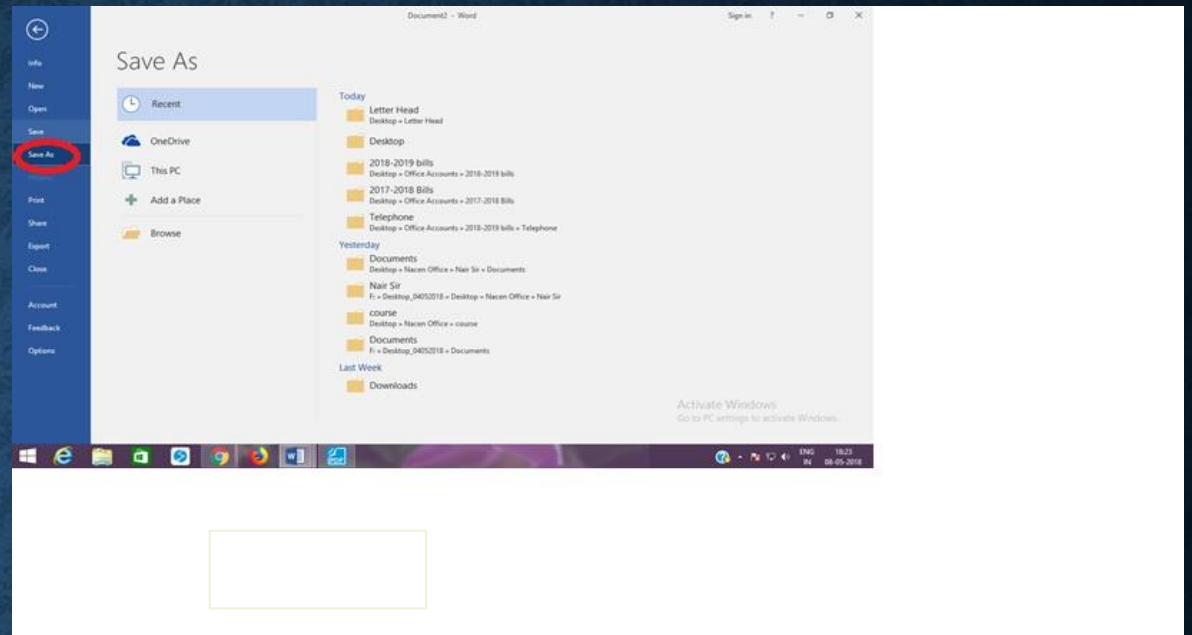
Document2 - Word

Sign in ? – ☐ ✕

Info
New
Open
Save
Save As
Print
Share
Export
Close
Account
Feedback
Options

Save As

Recent
OneDrive
This PC
Add a Place
Browse

Today
Letter Head
Desktop » Letter Head
Desktop
2018-2019 bills
Desktop » Office Accounts » 2018-2019 bills
2017-2018 Bills
Desktop » Office Accounts » 2017-2018 Bills
Telephone
Desktop » Office Accounts » 2018-2019 bills » Telephone
Yesterday
Documents
Desktop » Nacen Office » Nair Sir » Documents
Nair Sir
F: » Desktop_04052018 » Desktop » Nacen Office » Nair Sir
course
Desktop » Nacen Office » course
Documents
F: » Desktop_04052018 » Documents
Last Week
Downloads

Activate Windows
Go to PC settings to activate Windows.

ENG IN 18:23 08-05-2018